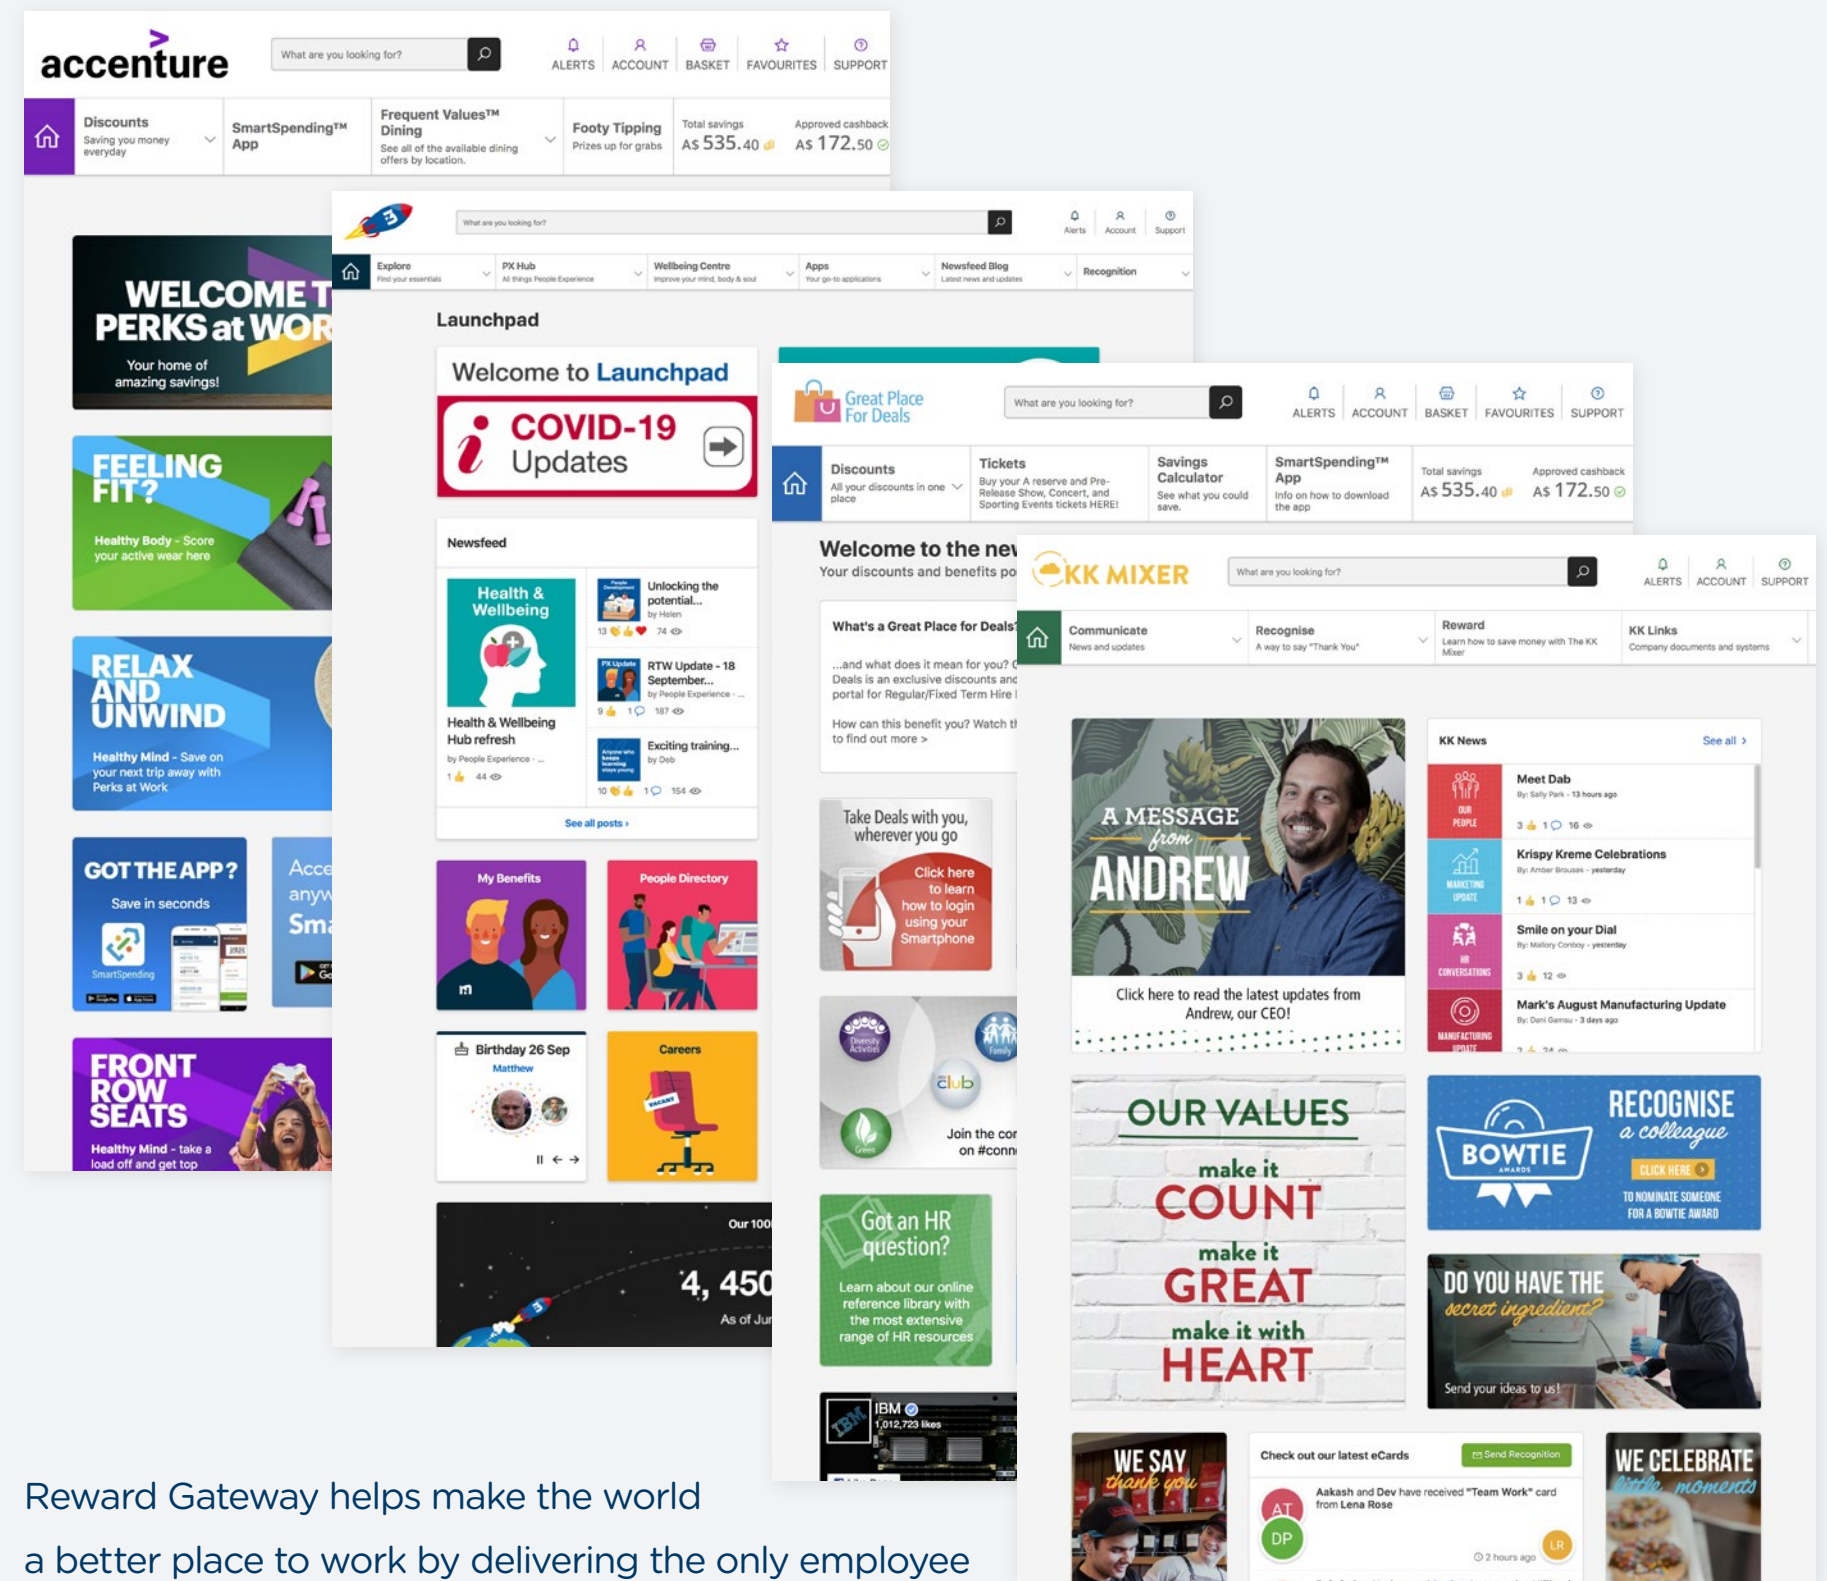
accenture

What are you looking for?

ALERTS ACCOUNT BASKET FAVOURITES SUPPORT

Discounts Saving you money everyday

SmartSpending™ App

Frequent Values™ Dining See all of the available dining offers by location.

Footy Tipping Prizes up for grabs

Total savings A$ 535.40

Approved cashback A$ 172.50

WELCOME T PERKS at WOR Your home of amazing savings!

FEELING FIT? Healthy Body - Score your active wear here

RELAX AND UNWIND Healthy Mind - Save on your next trip away with Perks at Work

GOT THE APP? Save in seconds

Acce anyw Sm

FRONT ROW SEATS Healthy Mind - take a load off and get top

What are you looking for?

Alerts Account Support

Explore Find your essentials

PX Hub All things People Experience

Wellbeing Centre Improve your mind, body & soul

Apps Your go-to applications

Newsfeed Blog Latest news and updates

Recognition

Launchpad

Welcome to Launchpad

COVID-19 Updates

Newsfeed

Health & Wellbeing

Health & Wellbeing Hub refresh

by People Experience

Unlocking the potential...

by Helen

RTW Update - 18 September...

by People Experience

Exciting training...

by Dob

See all posts ›

My Benefits

People Directory

Birthday 26 Sep

Matthew

Careers

Our 100

4, 450

As of Jur

Great Place For Deals

What are you looking for?

ALERTS ACCOUNT BASKET FAVOURITES SUPPORT

Discounts All your discounts in one place

Tickets Buy your A reserve and Pre-Release Show, Concert, and Sporting Events tickets HERE!

Savings Calculator See what you could save.

SmartSpending™ App Info on how to download the app

Total savings A$ 535.40

Approved cashback A$ 172.50

Welcome to the nev

Your discounts and benefits po

What's a Great Place for Deals

...and what does it mean for you? Deals is an exclusive discounts and portal for Regular/Fixed Term Hire

How can this benefit you? Watch th to find out more >

Take Deals with you, wherever you go

Click here to learn how to login using your Smartphone

club

Join the cor on #conn

Got an HR question?

Learn about our online reference library with the most extensive range of HR resources

IBM

1,012,723 likes

KK MIXER

What are you looking for?

ALERTS ACCOUNT SUPPORT

Communicate News and updates

Recognise A way to say "Thank You"

Reward Learn how to save money with The KK Mixer

KK Links Company documents and systems

A MESSAGE from ANDREW

Click here to read the latest updates from Andrew, our CEO!

KK News

See all ›

Meet Dab

Krispy Kreme Celebrations

Smile on your Dial

Mark's August Manufacturing Update

OUR VALUES

make it COUNT make it GREAT make it with HEART

BOWTIE

RECOGNISE a colleague

CLICK HERE

TO NOMINATE SOMEONE FOR A BOWTIE AWARD

DO YOU HAVE THE secret ingredient?

Send your ideas to us!

WE SAY thank you

Check out our latest eCards

Send Recognition

Aakash and Dev have received "Team Work" card from Lena Rose

2 hours ago

WE CELEBRATE little moments

Reward Gateway helps make the world

a better place to work by delivering the only employee